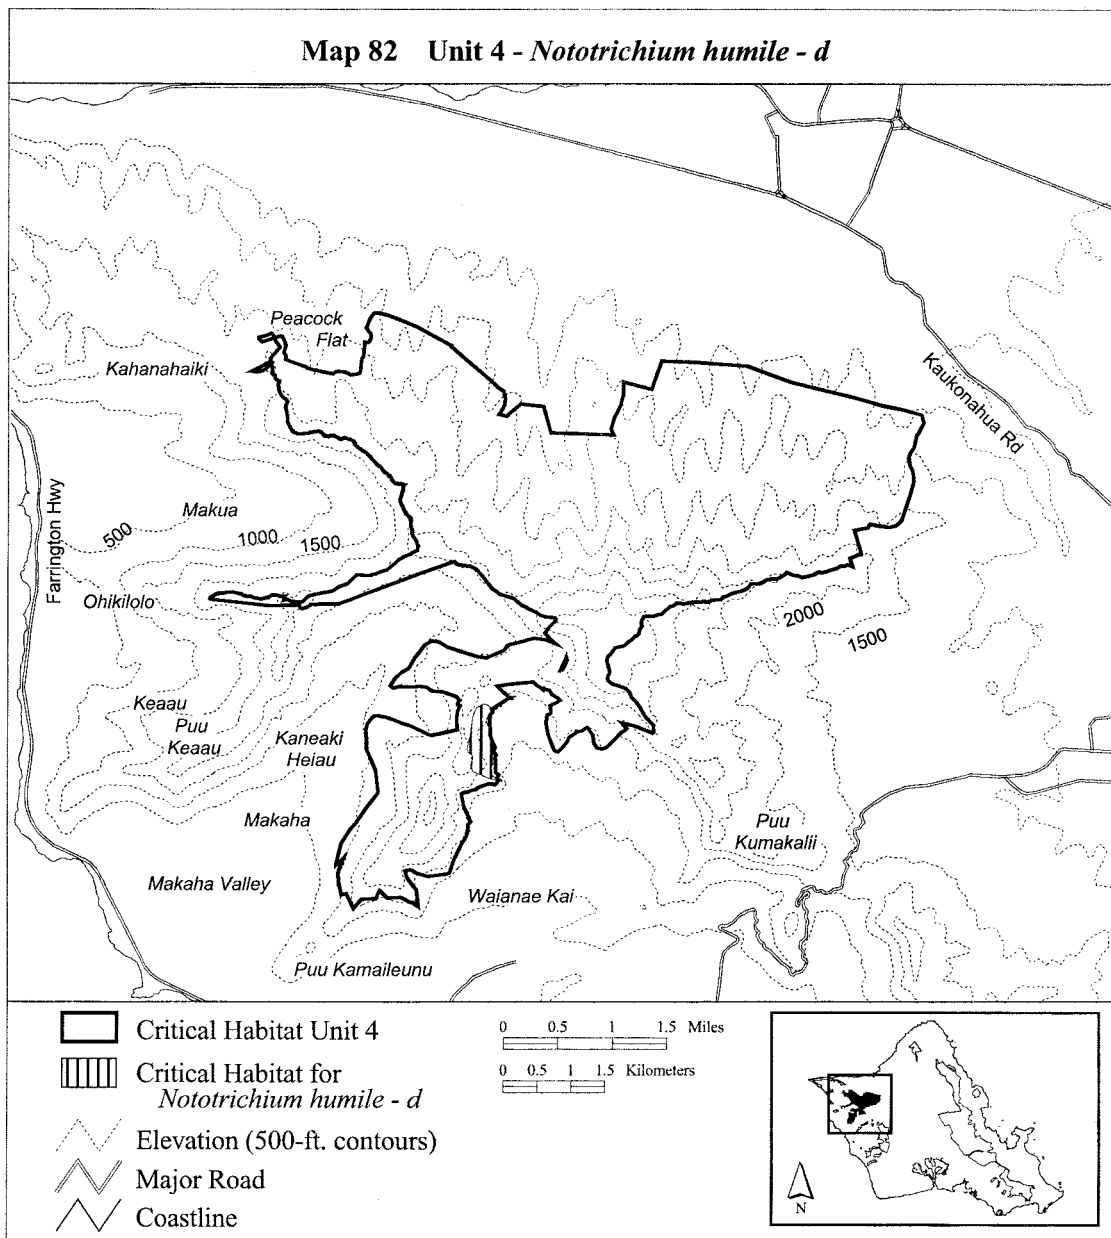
Map 82 Unit 4 - *Nototrichium humile - d*

Peacock Flat

Kahanahaiki

Kaukonahua Rd

Farrington Hwy

Makua

500

1000

1500

Ohikilolo

2000

1500

Keaau

Puu Keaau

Kaneaki Heiau

Makaha

Puu Kumakalii

Makaha Valley

Waianae Kai

Puu Kamaileunu

Critical Habitat Unit 4

Critical Habitat for *Nototrichium humile - d*

Elevation (500-ft. contours)

Major Road

Coastline

0 0.5 1 1.5 Miles

0 0.5 1 1.5 Kilometers

N